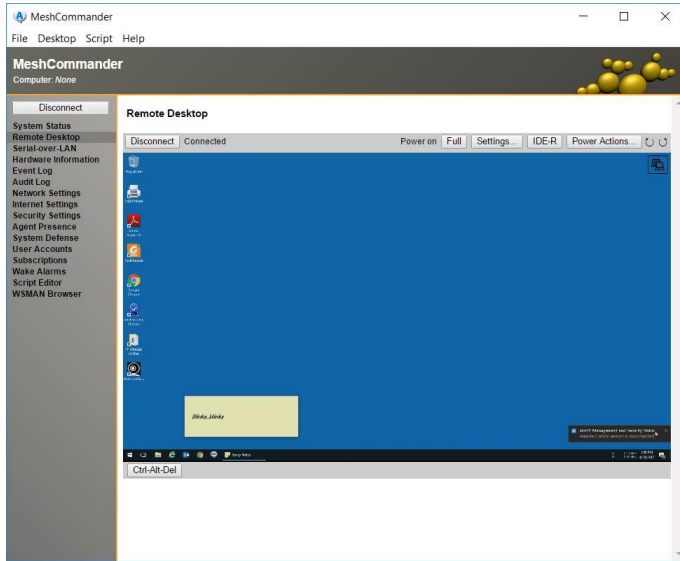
MeshCommander

File Desktop Script Help

MeshCommander
Computer: None

Disconnect

System Status
Remote Desktop
Serial-over-LAN
Hardware Information
Event Log
Audit Log
Network Settings
Internet Settings
Security Settings
Agent Presence
System Defense
User Accounts
Subscriptions
Wake Alarms
Script Editor
WSMAN Browser

Remote Desktop

Disconnect Connected

Power on Full Settings... IDE-R Power Actions...

Recycle Bin

Blinky, blinky

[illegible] Management and Security Status
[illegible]

Ctrl-Alt-Del